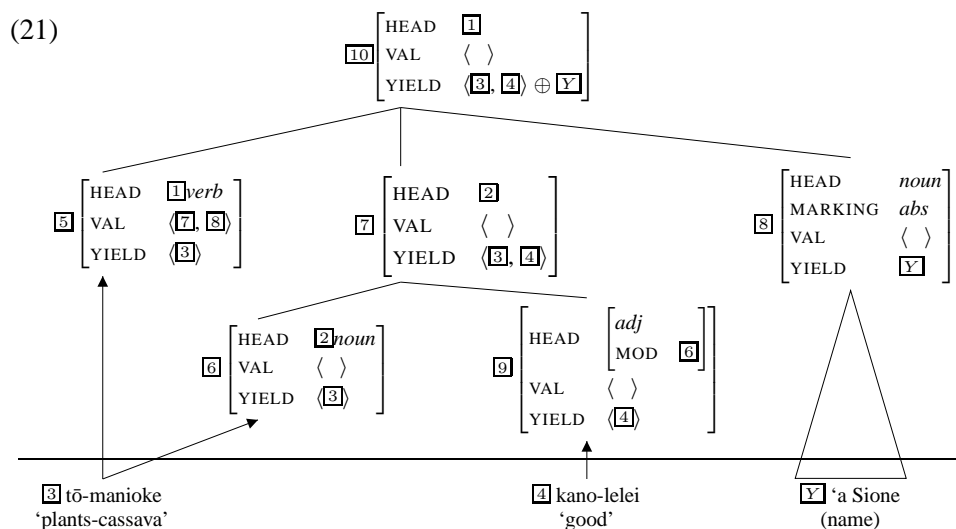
(21)

10
$\begin{bmatrix} \text{HEAD} & \boxed{1} \\ \text{VAL} & \langle\ \rangle \\ \text{YIELD} & \langle \boxed{3}, \boxed{4} \rangle \oplus \boxed{Y} \end{bmatrix}$

5
$\begin{bmatrix} \text{HEAD} & \boxed{1}\textit{verb} \\ \text{VAL} & \langle \boxed{7}, \boxed{8} \rangle \\ \text{YIELD} & \langle \boxed{3} \rangle \end{bmatrix}$

7
$\begin{bmatrix} \text{HEAD} & \boxed{2} \\ \text{VAL} & \langle\ \rangle \\ \text{YIELD} & \langle \boxed{3}, \boxed{4} \rangle \end{bmatrix}$

8
$\begin{bmatrix} \text{HEAD} & \textit{noun} \\ \text{MARKING} & \textit{abs} \\ \text{VAL} & \langle\ \rangle \\ \text{YIELD} & \boxed{Y} \end{bmatrix}$

6
$\begin{bmatrix} \text{HEAD} & \boxed{2}\textit{noun} \\ \text{VAL} & \langle\ \rangle \\ \text{YIELD} & \langle \boxed{3} \rangle \end{bmatrix}$

9
$\begin{bmatrix} \text{HEAD} & \begin{bmatrix} \textit{adj} \\ \text{MOD} & \boxed{6} \end{bmatrix} \\ \text{VAL} & \langle\ \rangle \\ \text{YIELD} & \langle \boxed{4} \rangle \end{bmatrix}$

3 tō-manioke
'plants-cassava'

4 kano-lelei
'good'

Y 'a Sione
(name)